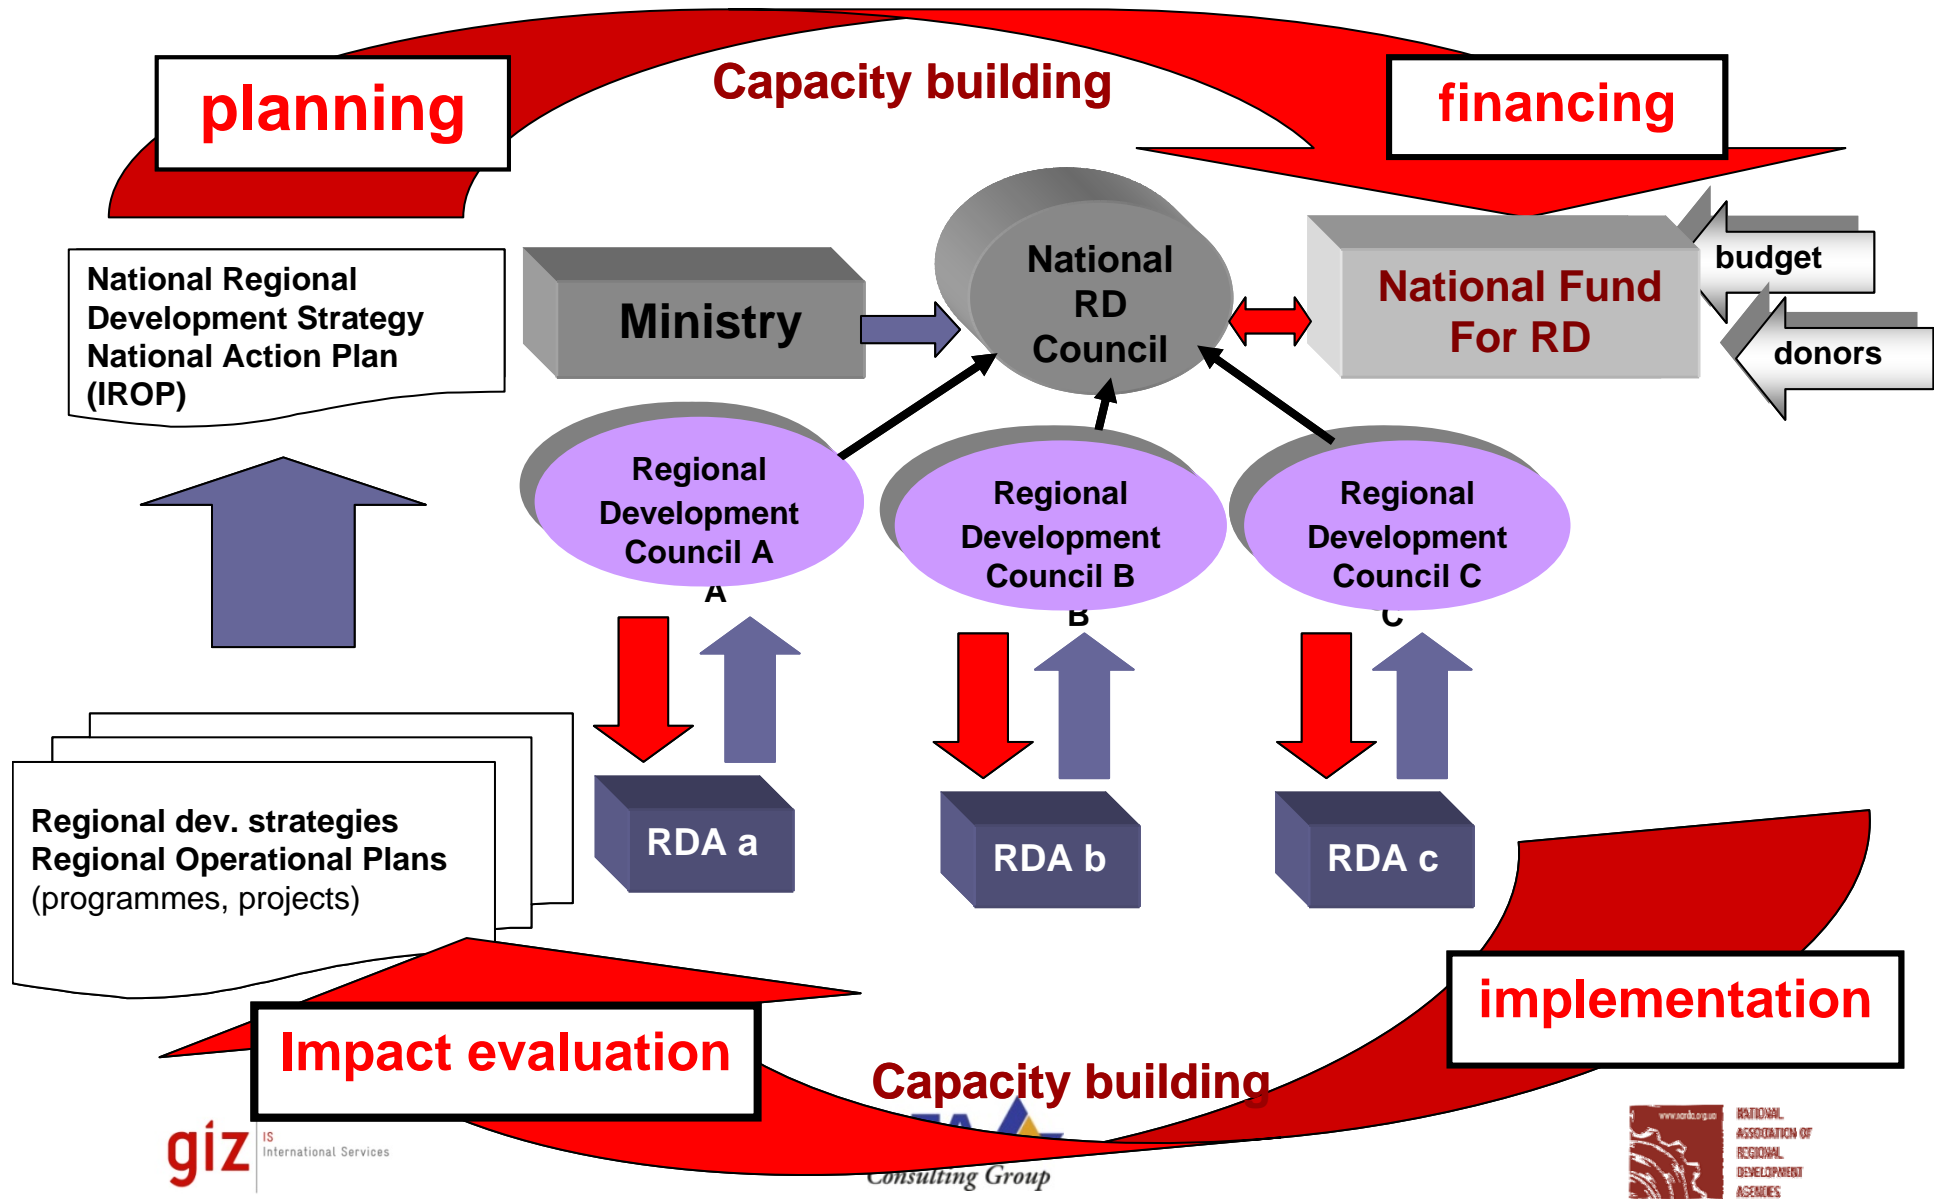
planning

Capacity building

financing

National Regional Development Strategy National Action Plan (IROP)

Ministry

National RD Council

National Fund For RD

budget

donors

Regional Development Council A
A

Regional Development Council B
B

Regional Development Council C
C

RDA a

RDA b

RDA c

Regional dev. strategies
Regional Operational Plans
(programmes, projects)

implementation

Impact evaluation

Capacity building

giz IS International Services

Consulting Group

www.narda.org.ua NATIONAL ASSOCIATION OF REGIONAL DEVELOPMENT AGENCIES